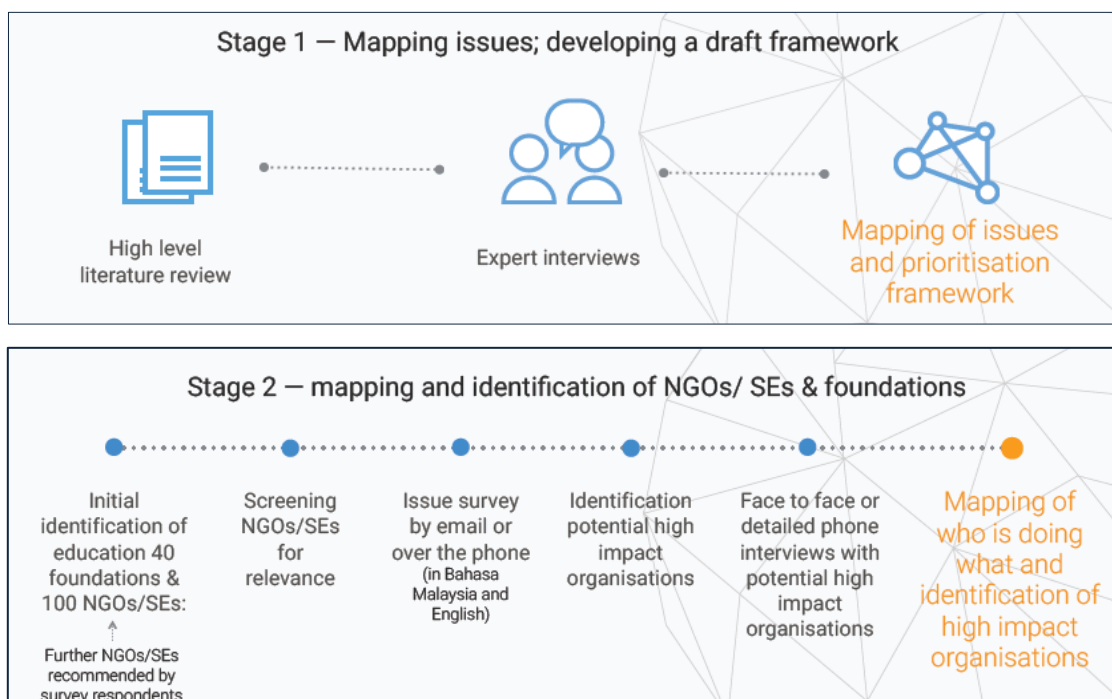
Stage 1 — Mapping issues; developing a draft framework

High level literature review

Expert interviews

Mapping of issues and prioritisation framework

Stage 2 — mapping and identification of NGOs/ SEs & foundations

Initial identification of education 40 foundations & 100 NGOs/SEs:

Further NGOs/SEs recommended by survey respondents

Screening NGOs/SEs for relevance

Issue survey by email or over the phone (in Bahasa Malaysia and English)

Identification potential high impact organisations

Face to face or detailed phone interviews with potential high impact organisations

Mapping of who is doing what and identification of high impact organisations